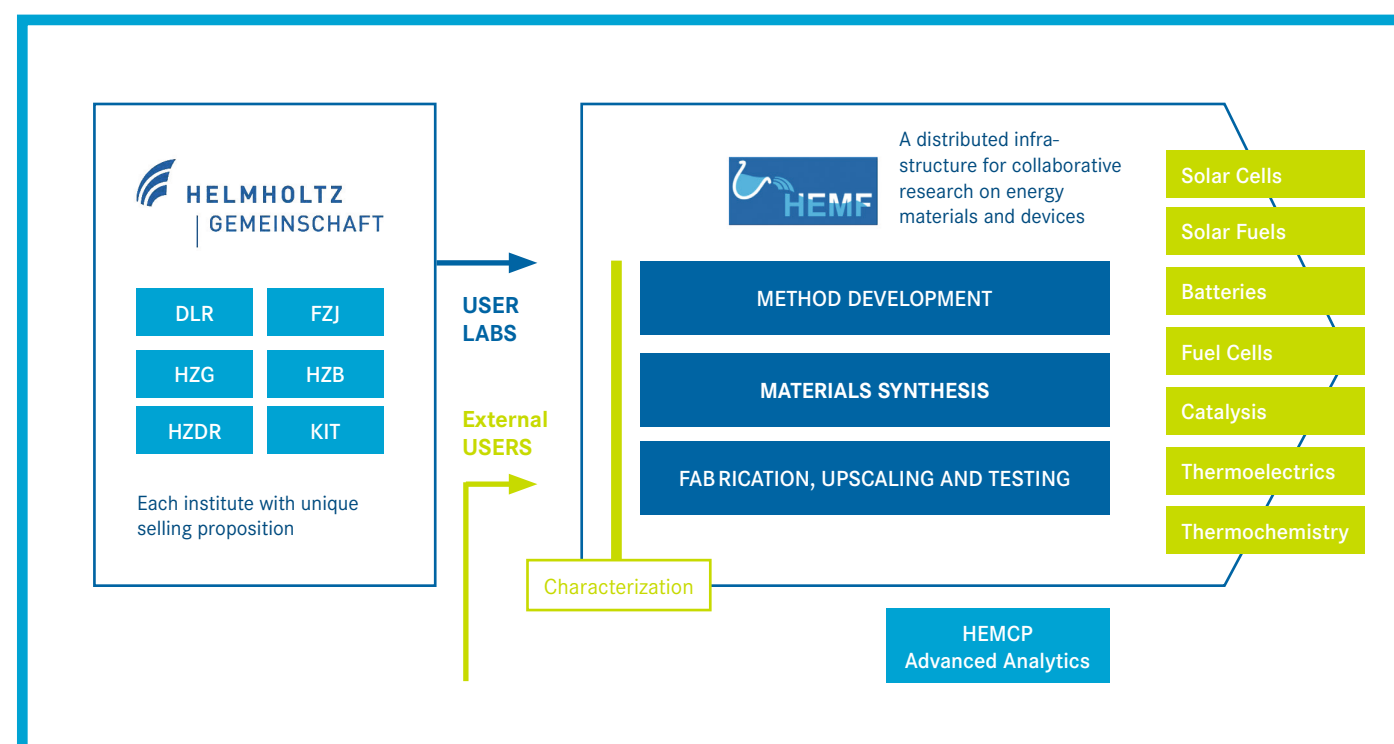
HELMHOLTZ
GEMEINSCHAFT

DLR
FZJ
HZG
HZB
HZDR
KIT

Each institute with unique selling proposition

USER LABS

External USERS

HEMF

A distributed infrastructure for collaborative research on energy materials and devices

METHOD DEVELOPMENT

MATERIALS SYNTHESIS

FAB RICATION, UPSCALING AND TESTING

Characterization

Solar Cells
Solar Fuels
Batteries
Fuel Cells
Catalysis
Thermoelectrics
Thermochemistry

HEMCP
Advanced Analytics